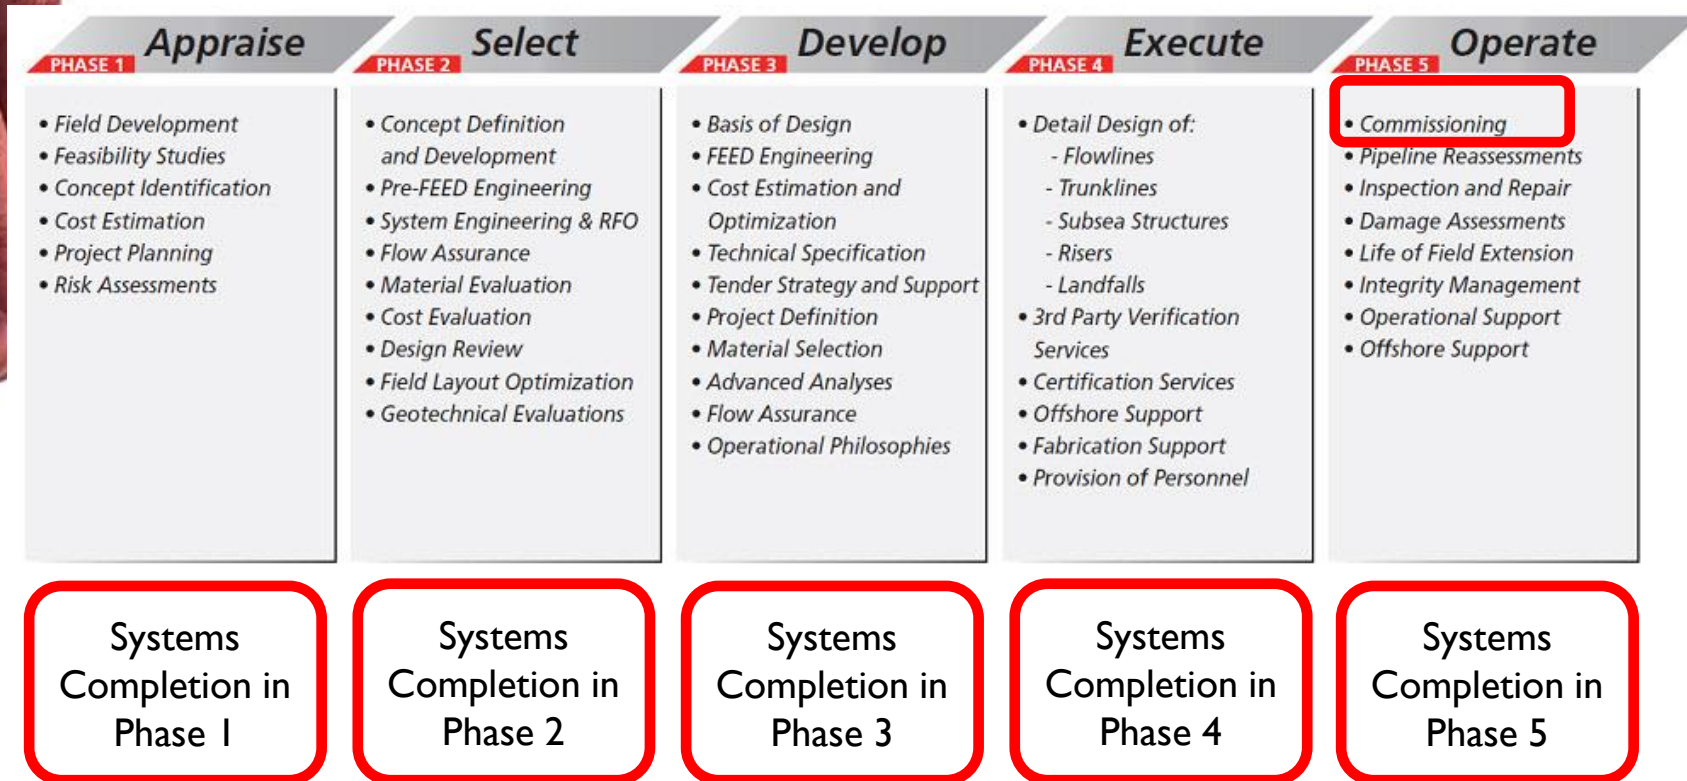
PHASE 1 Appraise

• Field Development
• Feasibility Studies
• Concept Identification
• Cost Estimation
• Project Planning
• Risk Assessments

PHASE 2 Select

• Concept Definition and Development
• Pre-FEED Engineering
• System Engineering & RFO
• Flow Assurance
• Material Evaluation
• Cost Evaluation
• Design Review
• Field Layout Optimization
• Geotechnical Evaluations

PHASE 3 Develop

• Basis of Design
• FEED Engineering
• Cost Estimation and Optimization
• Technical Specification
• Tender Strategy and Support
• Project Definition
• Material Selection
• Advanced Analyses
• Flow Assurance
• Operational Philosophies

PHASE 4 Execute

• Detail Design of:
- Flowlines
- Trunklines
- Subsea Structures
- Risers
- Landfalls
• 3rd Party Verification Services
• Certification Services
• Offshore Support
• Fabrication Support
• Provision of Personnel

PHASE 5 Operate

• Commissioning
• Pipeline Reassessments
• Inspection and Repair
• Damage Assessments
• Life of Field Extension
• Integrity Management
• Operational Support
• Offshore Support

Systems Completion in Phase 1

Systems Completion in Phase 2

Systems Completion in Phase 3

Systems Completion in Phase 4

Systems Completion in Phase 5